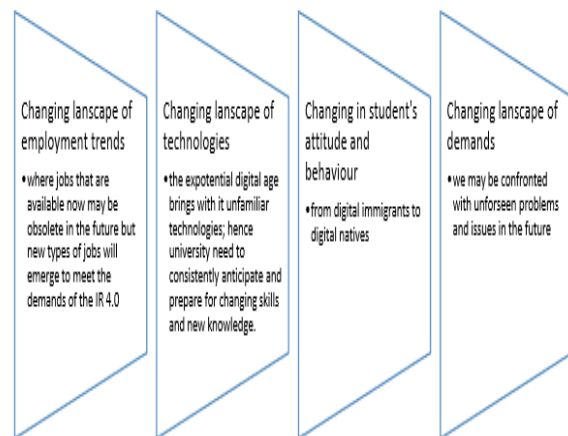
Changing lanscape of employment trends

•where jobs that are available now may be obsolete in the future but new types of jobs will emerge to meet the demands of the IR 4.0

Changing lanscape of technologies

•the expotential digital age brings with it unfamiliar technologies; hence university need to consistently anticipate and prepare for changing skills and new knowledge.

Changing in student's attitude and behaviour

•from digital immigrants to digital natives

Changing lanscape of demands

•we may be confronted with unforseen problems and issues in the future